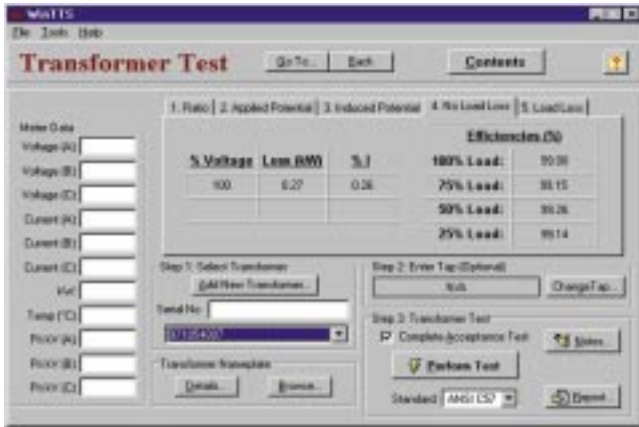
WATTS
File Tools Help

Transformer Test
Go To... Back
Contents
?

Meter Data
Voltage (A)
Voltage (B)
Voltage (C)
Current (A)
Current (B)
Current (C)
kVar
Temp (°C)
Power (A)
Power (B)
Power (C)

1. Ratio | 2. Applied Potential | 3. Induced Potential | 4. No Load Loss | 5. Load Loss

| % Voltage | Loss (kW) | % I |
|---|---|---|
| 100 | 6.27 | 0.26 |

Efficiencies (%)

| 100% Load: | 99.30 |
|---|---|
| 75% Load: | 99.15 |
| 50% Load: | 99.26 |
| 25% Load: | 99.14 |

Step 1: Select Transformer
Add New Transformer...
Serial No:
071054207

Transformer Nameplate
Details... Browse...

Step 2: Enter Tap (Optional)
N/A
Change Tap...

Step 3: Transformer Test
Complete Acceptance Test
Notes...
Perform Test
Standard: ANSI C57
Report...